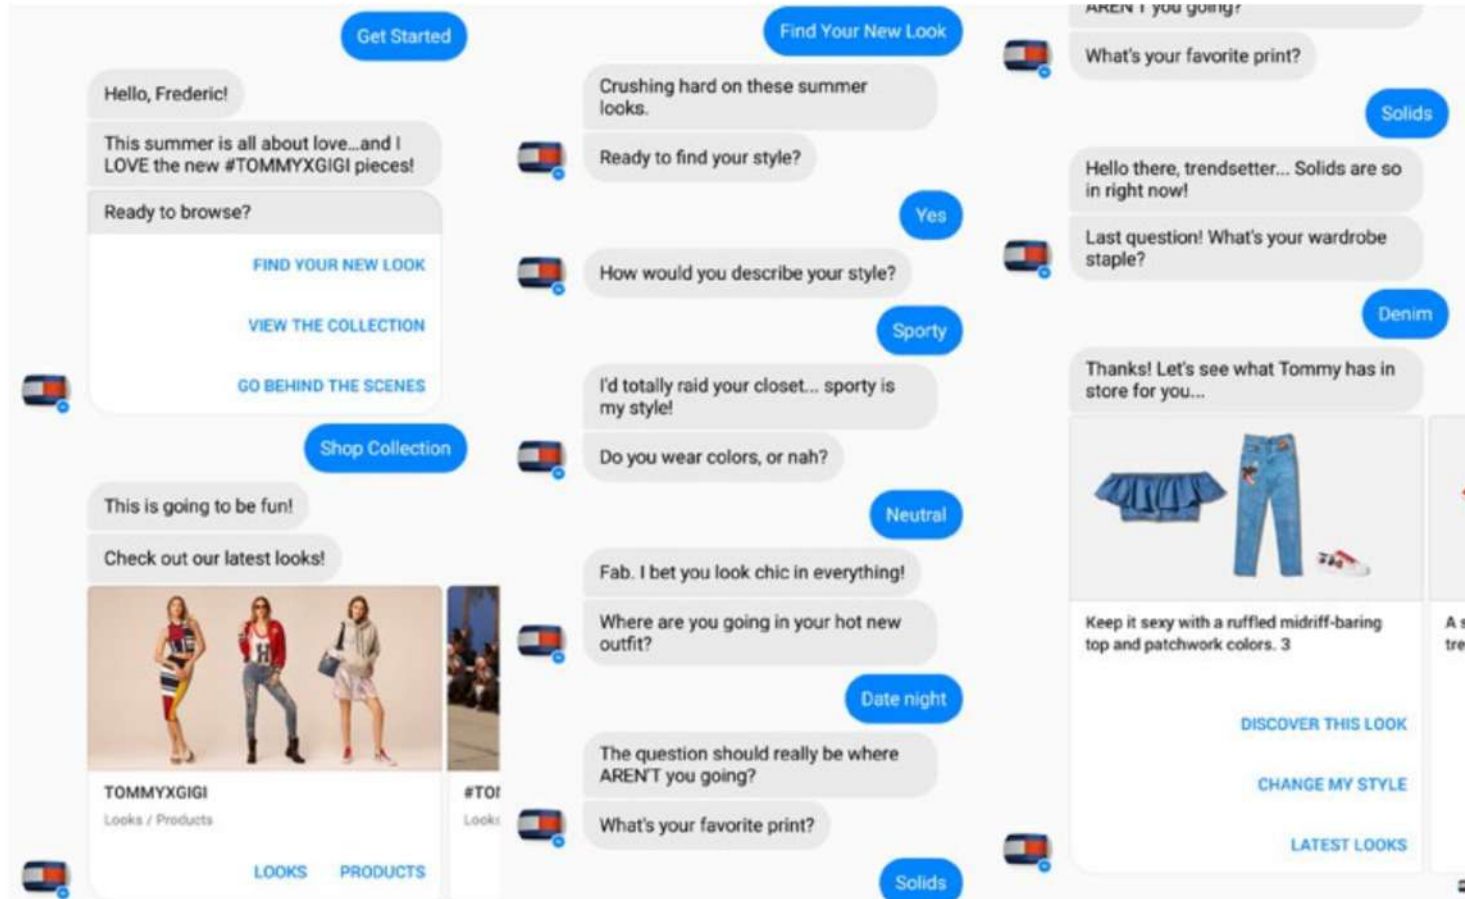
Get Started

Hello, Frederic!

This summer is all about love...and I LOVE the new #TOMMYXGIGI pieces!

Ready to browse?

FIND YOUR NEW LOOK

VIEW THE COLLECTION

GO BEHIND THE SCENES

Shop Collection

This is going to be fun!

Check out our latest looks!

TOMMYXGIGI

Looks / Products

LOOKS PRODUCTS

#TO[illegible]

Look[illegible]

Find Your New Look

Crushing hard on these summer looks.

Ready to find your style?

Yes

How would you describe your style?

Sporty

I'd totally raid your closet... sporty is my style!

Do you wear colors, or nah?

Neutral

Fab. I bet you look chic in everything!

Where are you going in your hot new outfit?

Date night

The question should really be where AREN'T you going?

What's your favorite print?

Solids

AREN'T you going?

What's your favorite print?

Solids

Hello there, trendsetter... Solids are so in right now!

Last question! What's your wardrobe staple?

Denim

Thanks! Let's see what Tommy has in store for you...

Keep it sexy with a ruffled midriff-baring top and patchwork colors. 3

A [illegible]
tre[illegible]

DISCOVER THIS LOOK

CHANGE MY STYLE

LATEST LOOKS